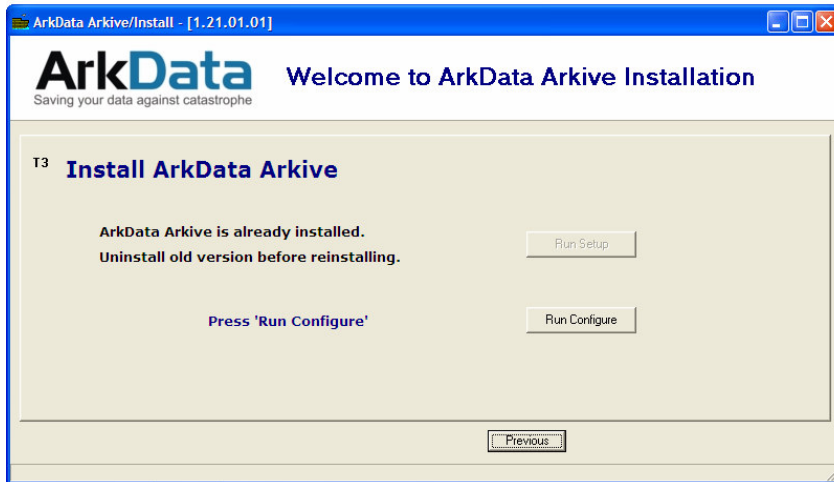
ArkData Arkive/Install - [1.21.01.01]

ArkData
Saving your data against catastrophe

Welcome to ArkData Arkive Installation

T3 Install ArkData Arkive

ArkData Arkive is already installed.
Uninstall old version before reinstalling.

Run Setup

Press 'Run Configure'

Run Configure

Previous